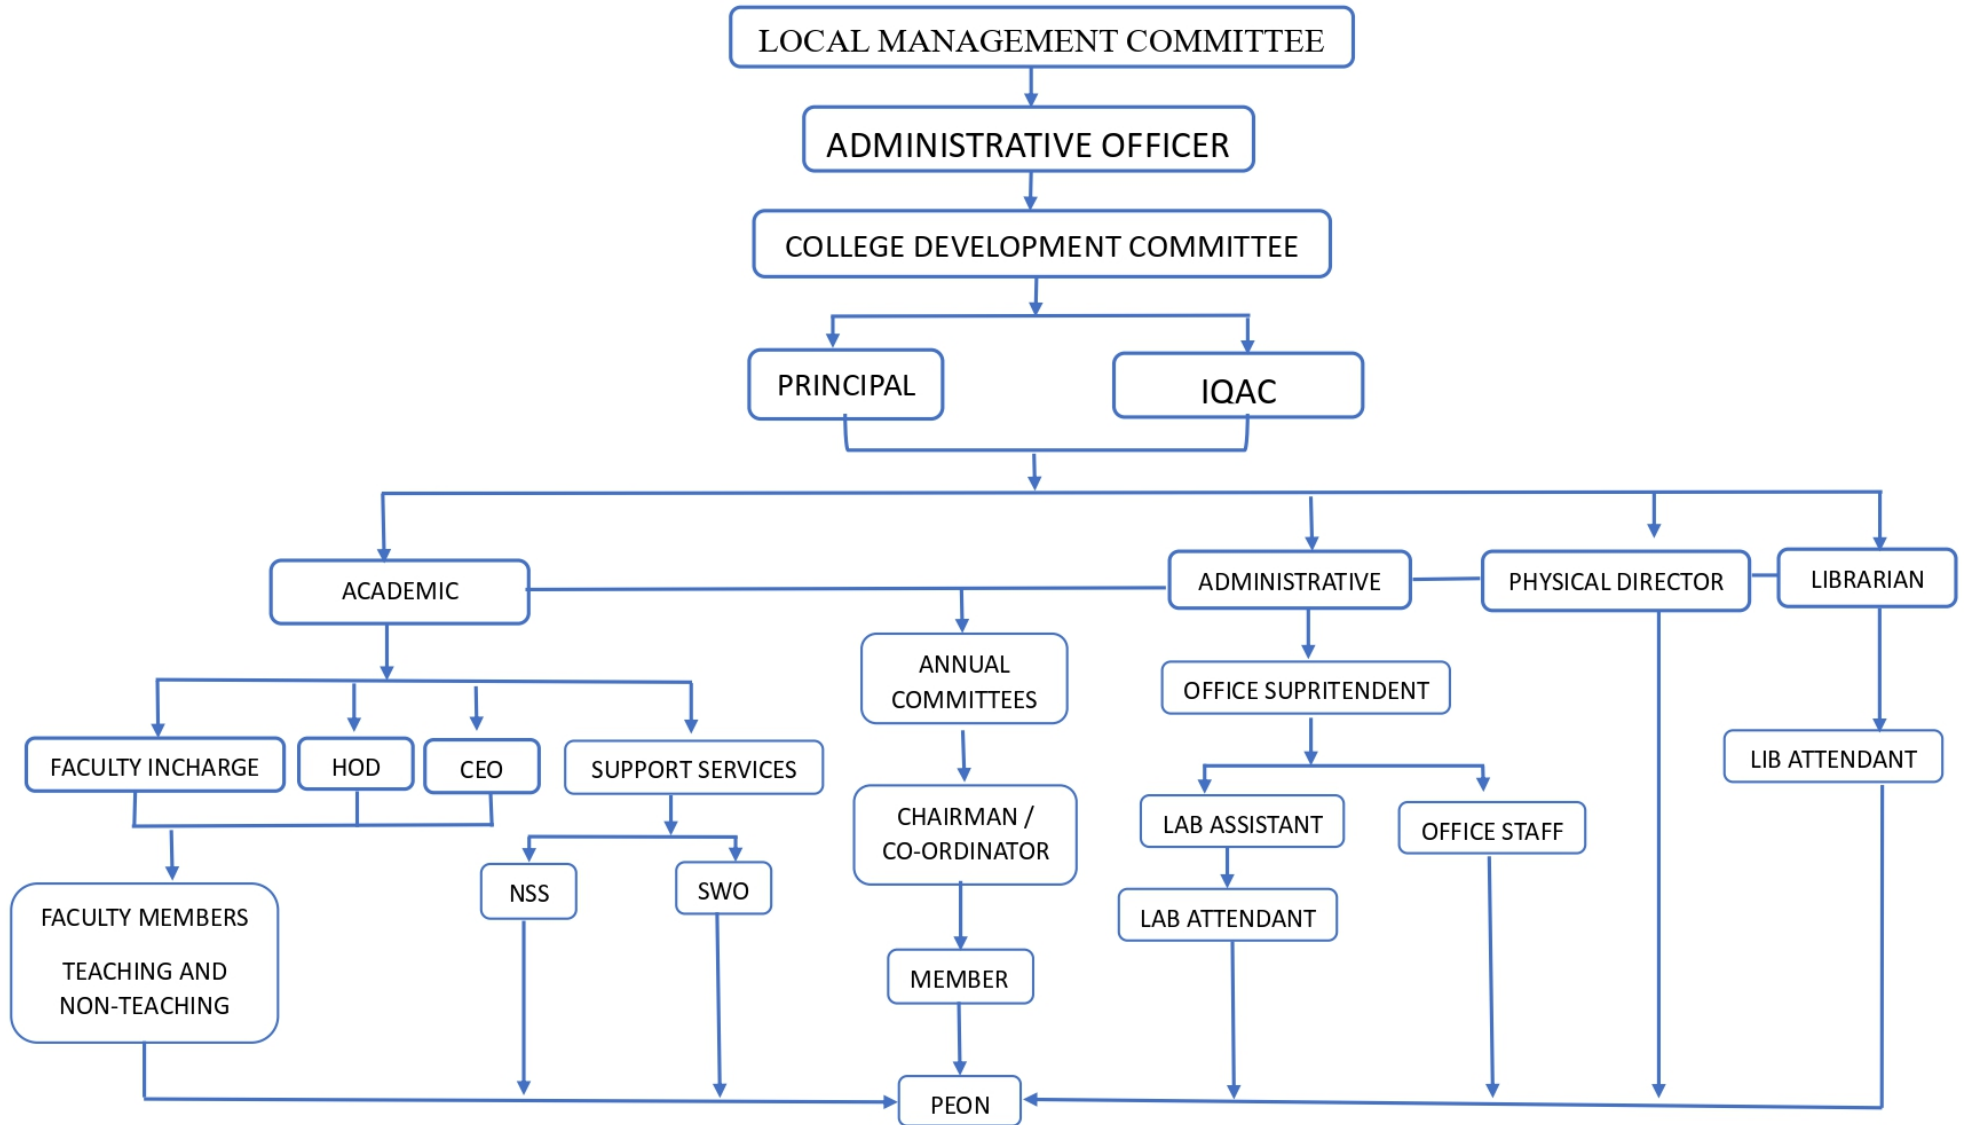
LOCAL MANAGEMENT COMMITTEE

ADMINISTRATIVE OFFICER

COLLEGE DEVELOPMENT COMMITTEE

PRINCIPAL

IQAC

ACADEMIC

ADMINISTRATIVE

PHYSICAL DIRECTOR

LIBRARIAN

ANNUAL COMMITTEES

OFFICE SUPRITENDENT

FACULTY INCHARGE

HOD

CEO

SUPPORT SERVICES

CHAIRMAN / CO-ORDINATOR

LAB ASSISTANT

OFFICE STAFF

LIB ATTENDANT

NSS

SWO

LAB ATTENDANT

FACULTY MEMBERS

TEACHING AND NON-TEACHING

MEMBER

PEON